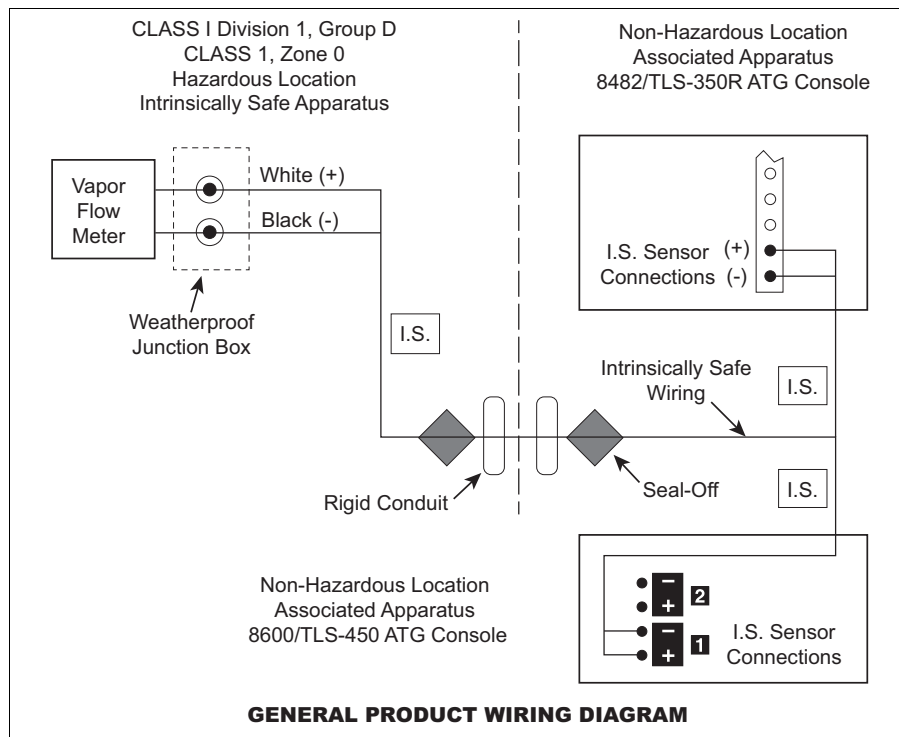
CLASS I Division 1, Group D
CLASS 1, Zone 0
Hazardous Location
Intrinsically Safe Apparatus

Non-Hazardous Location
Associated Apparatus
8482/TLS-350R ATG Console

Vapor Flow Meter

White (+)

Black (-)

Weatherproof Junction Box

I.S. Sensor Connections

(+)

(-)

I.S.

Intrinsically Safe Wiring

I.S.

Rigid Conduit

Seal-Off

I.S.

Non-Hazardous Location
Associated Apparatus
8600/TLS-450 ATG Console

−
+
2
−
+
1

I.S. Sensor Connections

GENERAL PRODUCT WIRING DIAGRAM